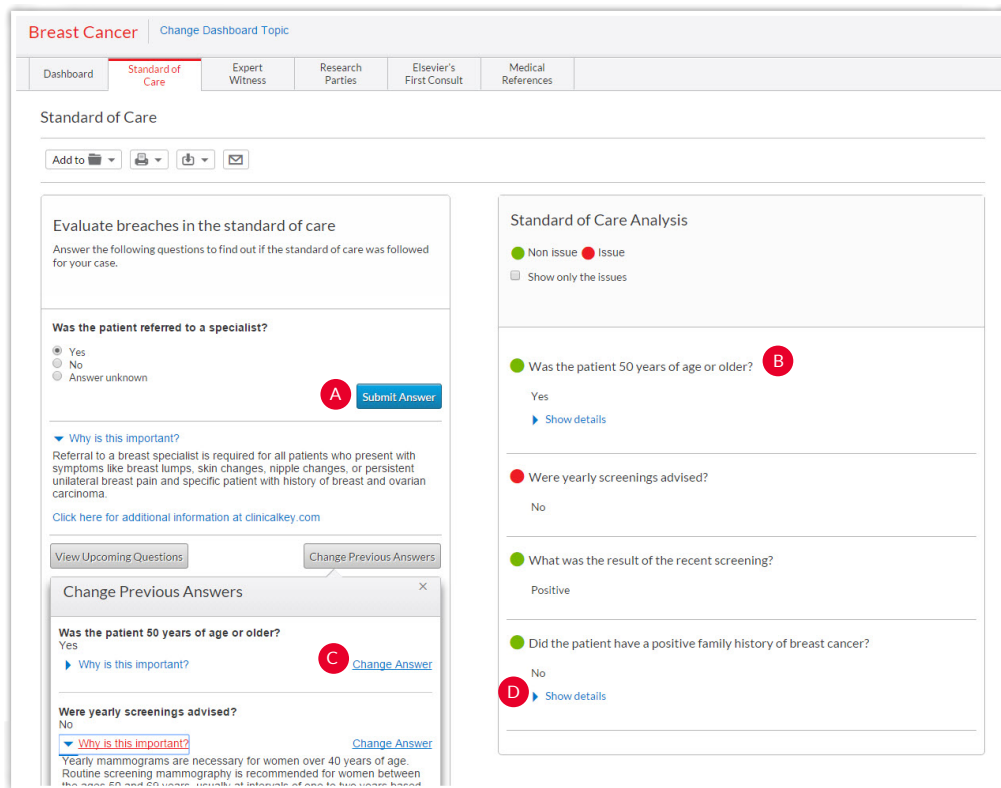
Breast Cancer | Change Dashboard Topic

Dashboard | Standard of Care | Expert Witness | Research Parties | Elsevier's First Consult | Medical References

Standard of Care

Add to

Evaluate breaches in the standard of care

Answer the following questions to find out if the standard of care was followed for your case.

Was the patient referred to a specialist?

Yes
No
Answer unknown

A

Submit Answer

Why is this important?

Referral to a breast specialist is required for all patients who present with symptoms like breast lumps, skin changes, nipple changes, or persistent unilateral breast pain and specific patient with history of breast and ovarian carcinoma.

Click here for additional information at clinicalkey.com

View Upcoming Questions

Change Previous Answers

Change Previous Answers

×

Was the patient 50 years of age or older?
Yes

Why is this important?

C

Change Answer

Were yearly screenings advised?
No

Why is this important?

Change Answer

Yearly mammograms are necessary for women over 40 years of age. Routine screening mammography is recommended for women between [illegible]

Standard of Care Analysis

Non issue Issue

Show only the issues

Was the patient 50 years of age or older?

B

Yes

Show details

Were yearly screenings advised?

No

What was the result of the recent screening?

Positive

Did the patient have a positive family history of breast cancer?

No

D

Show details